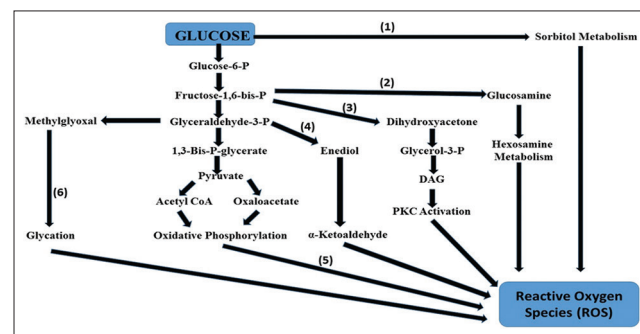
GLUCOSE

(1)

Sorbitol Metabolism

Glucose-6-P

Fructose-1,6-bis-P

(2)

Glucosamine

(3)

Dihydroxyacetone

Methylglyoxal

Glyceraldehyde-3-P

(4)

1,3-Bis-P-glycerate

Enediol

Glycerol-3-P

Hexosamine Metabolism

Pyruvate

DAG

(6)

Acetyl CoA

Oxaloacetate

PKC Activation

Glycation

Oxidative Phosphorylation

α-Ketoaldehyde

(5)

Reactive Oxygen Species (ROS)